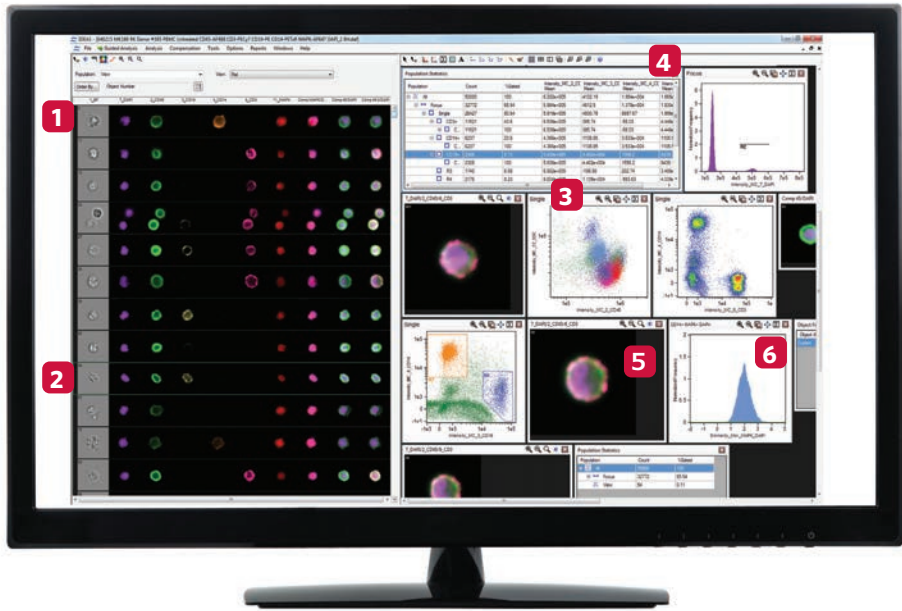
1

2

3

4

5

6

File Guided Analysis Analysis Compensation Tools Options Reports Windows Help

Population: View

Order By... Object Number

Population Statistics

Population | Count | %Gated

All

Focus

Single

Population Statistics

Population | Count | %Gated

All

Focus

Focus

Single